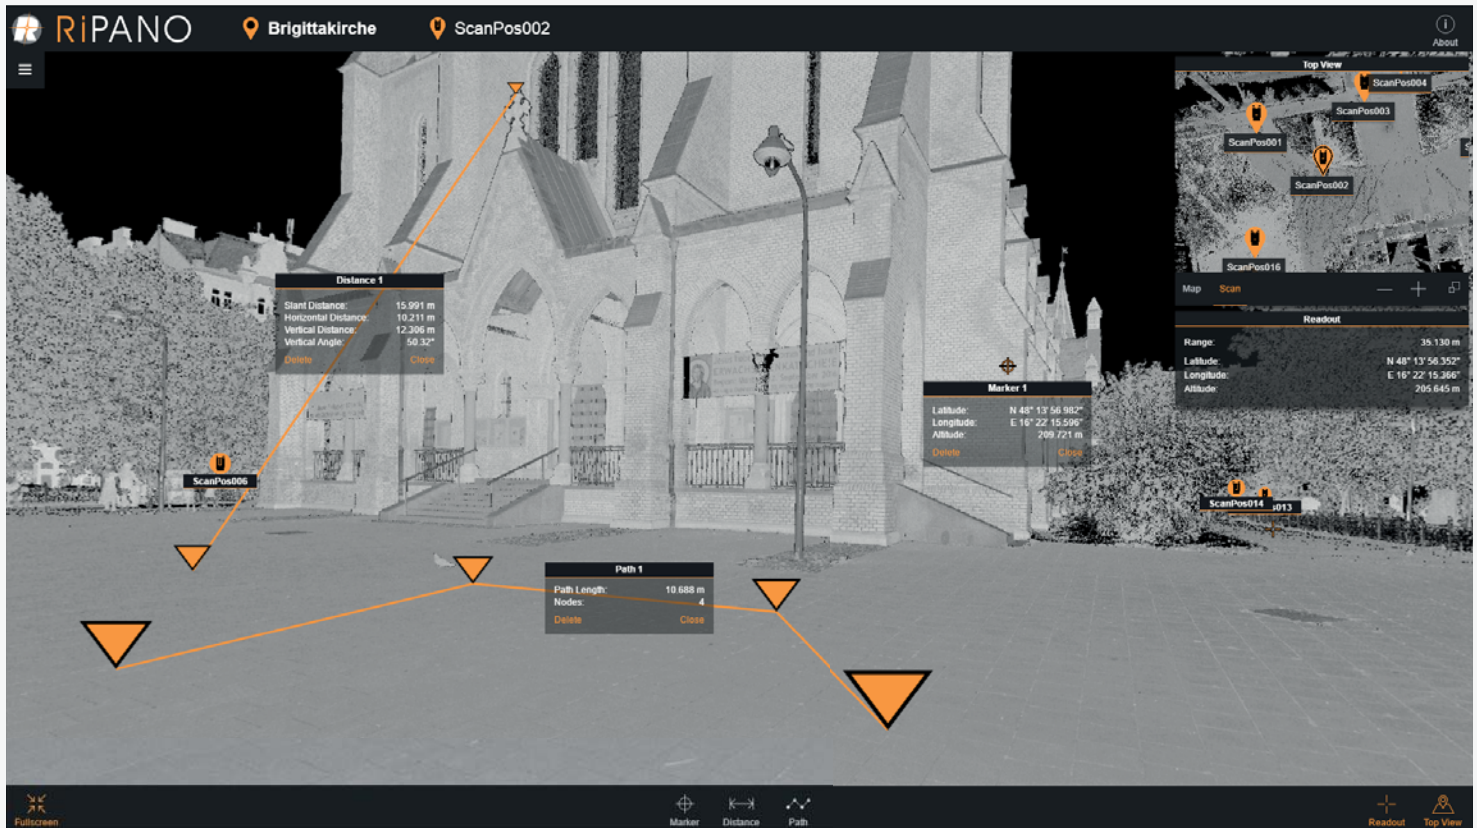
RiPANO Brigittakirche ScanPos002

About

Top View
ScanPos004
ScanPos003
ScanPos001
ScanPos002
ScanPos016
Map Scan

Readout
| | |
|---|---|
| Range: | 35.130 m |
| Latitude: | N 48° 13' 56.352" |
| Longitude: | E 16° 22' 15.366" |
| Altitude: | 205.645 m |

Distance 1
| | |
|---|---|
| Slant Distance: | 15.991 m |
| Horizontal Distance: | 10.211 m |
| Vertical Distance: | 12.306 m |
| Vertical Angle: | 50.32° |

Delete Close

Marker 1
| | |
|---|---|
| Latitude: | N 48° 13' 56.982" |
| Longitude: | E 16° 22' 15.596" |
| Altitude: | 209.721 m |

Delete Close

ScanPos006

ScanPos014 013

Path 1
| | |
|---|---|
| Path Length: | 10.688 m |
| Nodes: | 4 |

Delete Close

Fullscreen Marker Distance Path Readout Top View